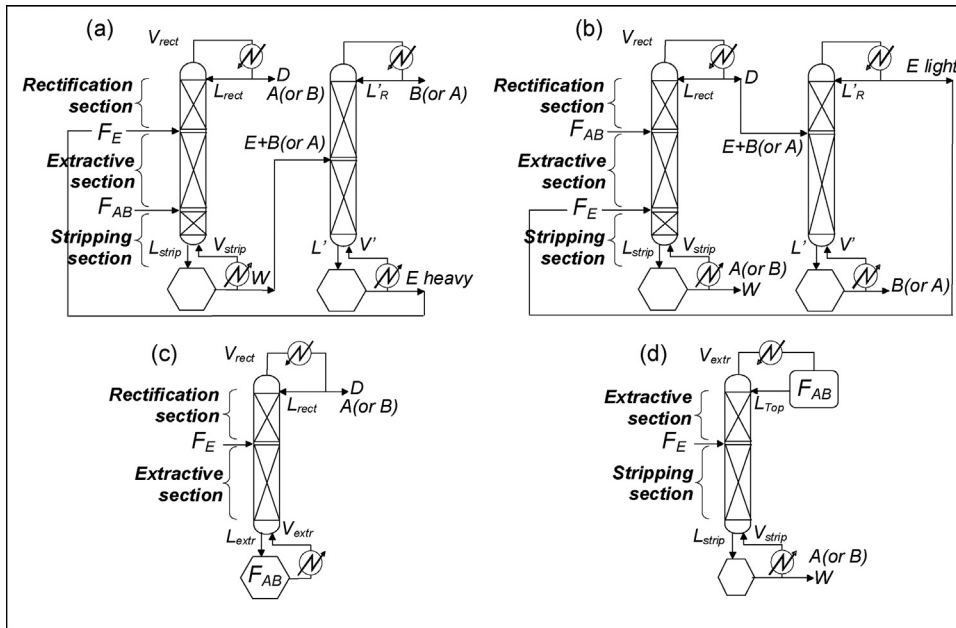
(a)

$V_{rect}$

$L_{rect}$

D

A(or B)

Rectification section

$F_E$

Extractive section

$F_{AB}$

Stripping section

$L_{strip}$

$V_{strip}$

W

E+B(or A)

$L'_R$

B(or A)

L'

V'

E heavy

(b)

$V_{rect}$

$L_{rect}$

D

Rectification section

$F_{AB}$

Extractive section

$F_E$

Stripping section

$L_{strip}$

$V_{strip}$

A(or B)

W

E+B(or A)

$L'_R$

E light

L'

V'

B(or A)

(c)

$V_{rect}$

$L_{rect}$

D

A(or B)

Rectification section

$F_E$

Extractive section

$L_{extr}$

$V_{extr}$

$F_{AB}$

(d)

$V_{extr}$

$L_{Top}$

$F_{AB}$

Extractive section

$F_E$

Stripping section

$L_{strip}$

$V_{strip}$

A(or B)

W